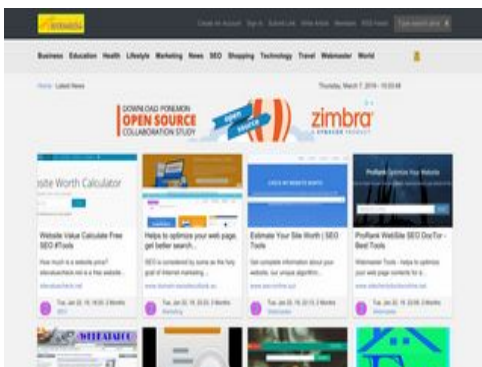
Create an Account Sign In Submit Link Write Article Newsletter RSS Feeds Type search term

Business Education Health Lifestyle Marketing News SEO Shopping Technology Travel Webmaster World

Home Latest News

Thursday, March 7, 2019 – 10:33:48

DOWNLOAD PONEMON OPEN SOURCE COLLABORATION STUDY

open source

zimbra

ite Worth Calculator

Website Value Calculate Free SEO #Tools

How much is a website price? sitevaluecheck.net is a free website...

sitevaluecheck.net

Tue, Jan 22, 19, 19:50, 2 Months SEO

Helps to optimize your web page, get better search...

SEO is considered by some as the holy grail of Internet marketing...

www.domain-seoreportcheck.ac

Tue, Jan 22, 19, 20:03, 2 Months Marketing

Estimate Your Site Worth | SEO Tools

Get complete information about your website, our unique algorithm...

www.seo-online.xyz

Tue, Jan 22, 19, 20:15, 2 Months Webmaster

ProRank Optimize Your Website

ProRank WebSite SEO DocTor - Best Tools

Webmaster Tools - helps to optimize your web page contents for a...

www.sitecheckerdoctoronline.net

Tue, Jan 22, 19, 22:08, 2 Months Webmaster